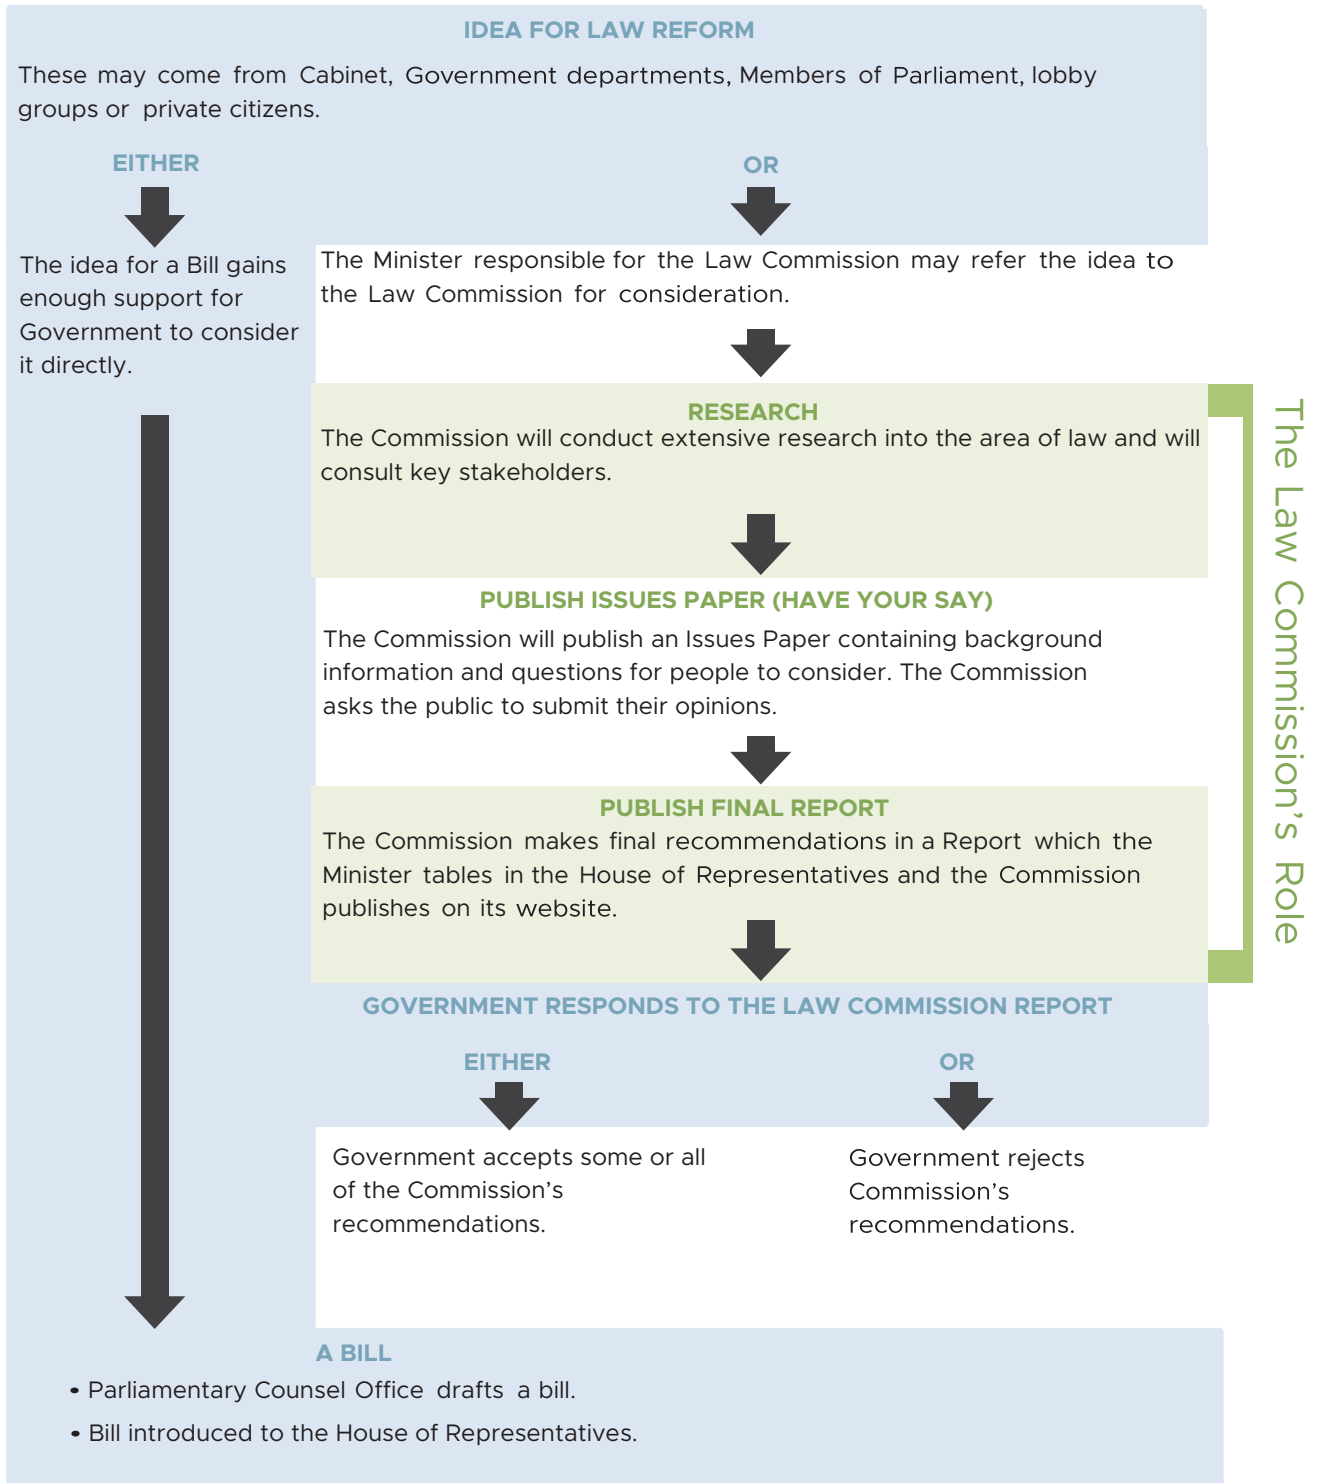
IDEA FOR LAW REFORM

These may come from Cabinet, Government departments, Members of Parliament, lobby groups or private citizens.

EITHER

OR

The idea for a Bill gains enough support for Government to consider it directly.

The Minister responsible for the Law Commission may refer the idea to the Law Commission for consideration.

RESEARCH

The Commission will conduct extensive research into the area of law and will consult key stakeholders.

PUBLISH ISSUES PAPER (HAVE YOUR SAY)

The Commission will publish an Issues Paper containing background information and questions for people to consider. The Commission asks the public to submit their opinions.

PUBLISH FINAL REPORT

The Commission makes final recommendations in a Report which the Minister tables in the House of Representatives and the Commission publishes on its website.

The Law Commission's Role

GOVERNMENT RESPONDS TO THE LAW COMMISSION REPORT

EITHER

OR

Government accepts some or all of the Commission's recommendations.

Government rejects Commission's recommendations.

A BILL

• Parliamentary Counsel Office drafts a bill.

• Bill introduced to the House of Representatives.